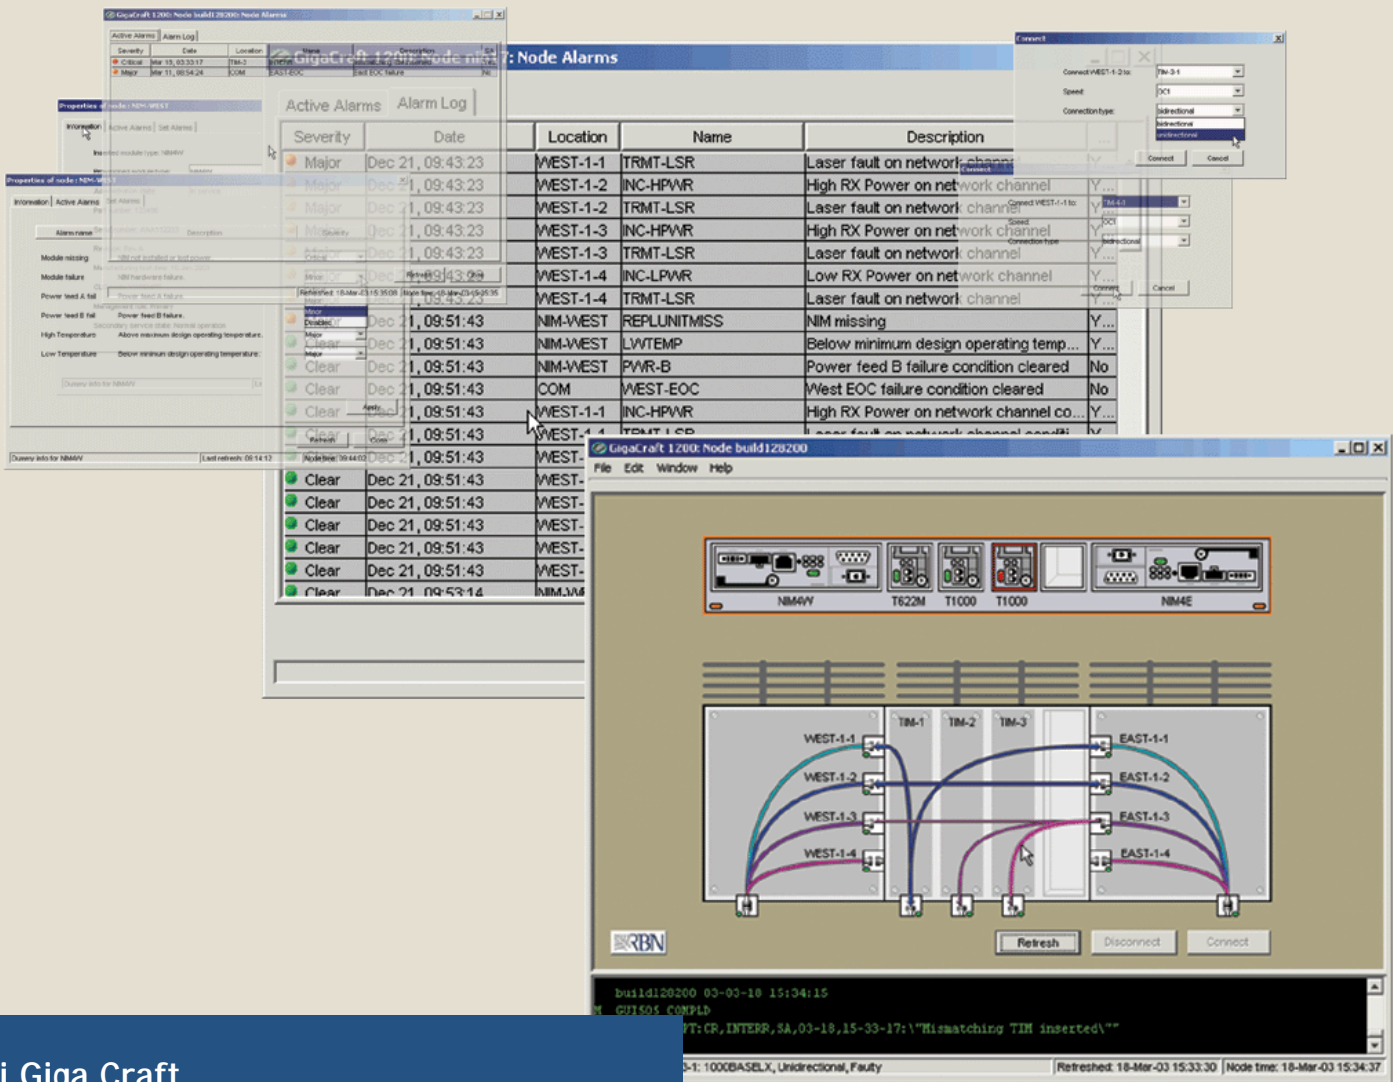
GigaCraft 1200: Node build128200: Node Alarms

Active Alarms | Alarm Log

| Severity | Date | Location | Name | Description | |
|---|---|---|---|---|---|
| Major | Dec 21, 09:43:23 | WEST-1-1 | TRMT-LSR | Laser fault on network channel | Y... |
| Major | Dec 21, 09:43:23 | WEST-1-2 | INC-HPWR | High RX Power on network channel | Y... |
| Major | Dec 21, 09:43:23 | WEST-1-2 | TRMT-LSR | Laser fault on network channel | Y... |
| Major | Dec 21, 09:43:23 | WEST-1-3 | INC-HPWR | High RX Power on network channel | Y... |
| Major | Dec 21, 09:43:23 | WEST-1-3 | TRMT-LSR | Laser fault on network channel | Y... |
| Minor | Dec 21, 09:43:23 | WEST-1-4 | INC-LPWR | Low RX Power on network channel | Y... |
| Major | Dec 21, 09:43:23 | WEST-1-4 | TRMT-LSR | Laser fault on network channel | Y... |
| Clear | Dec 21, 09:51:43 | NIM-WEST | REPLUNITMISS | NIM missing | Y... |
| Clear | Dec 21, 09:51:43 | NIM-WEST | LWTEMP | Below minimum design operating temp... | Y... |
| Clear | Dec 21, 09:51:43 | NIM-WEST | PWR-B | Power feed B failure condition cleared | No |
| Clear | Dec 21, 09:51:43 | COM | WEST-EOC | West EOC failure condition cleared | No |
| Clear | Dec 21, 09:51:43 | WEST-1-1 | INC-HPWR | High RX Power on network channel co... | Y... |
| Clear | Dec 21, 09:51:43 | WEST-1-1 | TRMT-LSR | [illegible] | Y... |
| Clear | Dec 21, 09:51:43 | WEST- | | | |
| Clear | Dec 21, 09:51:43 | WEST- | | | |
| Clear | Dec 21, 09:51:43 | WEST- | | | |
| Clear | Dec 21, 09:51:43 | WEST- | | | |
| Clear | Dec 21, 09:51:43 | WEST- | | | |
| Clear | Dec 21, 09:51:43 | WEST- | | | |
| Clear | Dec 21, 09:53:14 | NIM-W | | | |

Properties of node: NIM-WEST
Information | Active Alarms | Set Alarms
Alarm name | Description
Module missing | NIM not installed or lost power
Module failure | NIM hardware failure
Power feed A fail | Power feed A failure
Power feed B fail | Power feed B failure
High Temperature | Above maximum design operating temperature
Low Temperature | Below minimum design operating temperature
Refresh | Close
Query info for NIMW | Last refresh: 09:14:12

Connect
Connect WEST-1-2 to: TIM-3-1
Speed: OC1
Connection type: bidirectional
bidirectional
unidirectional
Connect | Cancel

GigaCraft 1200: Node build128200
File Edit Window Help
NIM4W T622M T1000 T1000 NIM4E
TIM-1 TIM-2 TIM-3
WEST-1-1 WEST-1-2 WEST-1-3 WEST-1-4
EAST-1-1 EAST-1-2 EAST-1-3 EAST-1-4
RBN
Refresh | Disconnect | Connect
build128200 03-03-18 15:34:15
M GUISOS COMPLD
"T:CR,INTERR,SA,03-18,15-33-17:\"Mismatching TIM inserted\""
3-1: 1000BASELX, Unidirectional, Faulty | Refreshed: 18-Mar-03 15:33:30 | Node time: 18-Mar-03 15:34:37

i Giga Craft